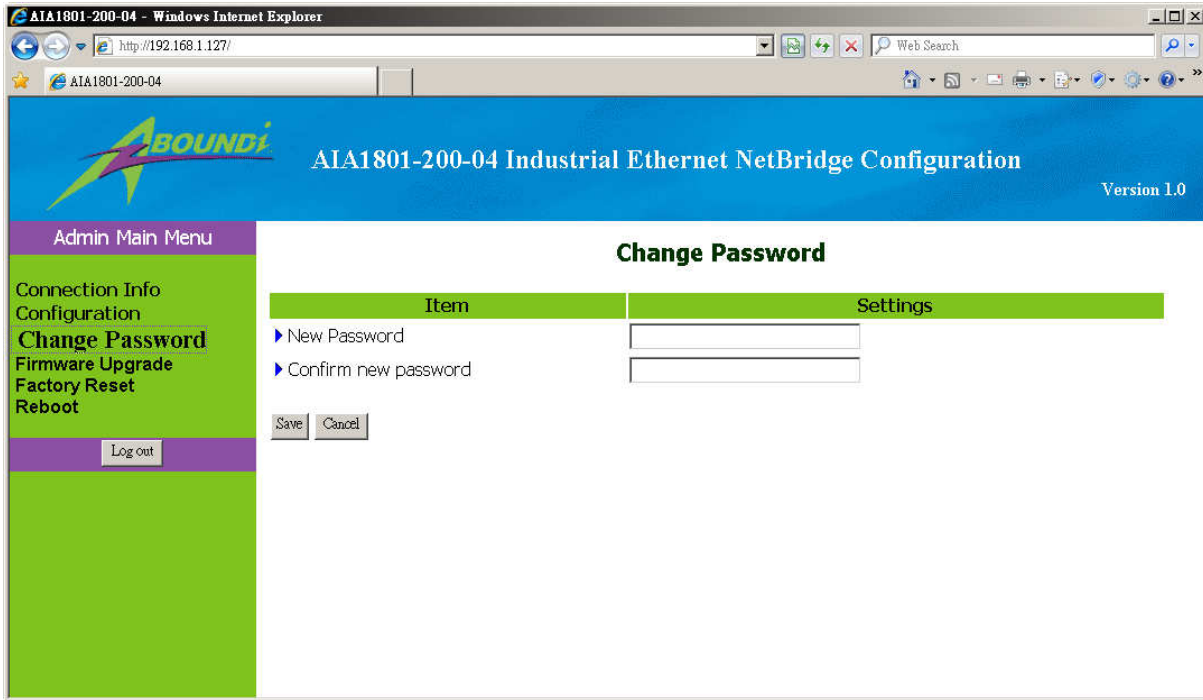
AIA1801-200-04 - Windows Internet Explorer

http://192.168.1.127/

Web Search

AIA1801-200-04

ABOUNDI

AIA1801-200-04 Industrial Ethernet NetBridge Configuration

Version 1.0

Admin Main Menu

Connection Info
Configuration
Change Password
Firmware Upgrade
Factory Reset
Reboot

Log out

Change Password

| Item | Settings |
|---|---|
| New Password | |
| Confirm new password | |

Save Cancel